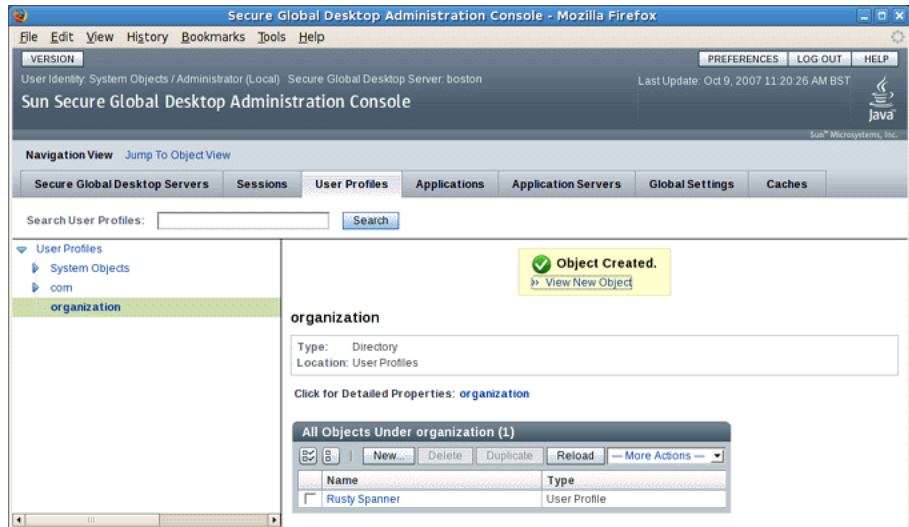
Secure Global Desktop Administration Console - Mozilla Firefox

File Edit View History Bookmarks Tools Help

VERSION

PREFERENCES LOG OUT HELP

User Identity: System Objects / Administrator (Local) Secure Global Desktop Server: boston

Last Update: Oct 9, 2007 11:20:26 AM BST

Sun Secure Global Desktop Administration Console

Java

Sun™ Microsystems, Inc.

Navigation View Jump To Object View

| Secure Global Desktop Servers | Sessions | User Profiles | Applications | Application Servers | Global Settings | Caches |
|---|---|---|---|---|---|---|

Search User Profiles: Search

User Profiles
System Objects
com
organization

Object Created.
» View New Object

organization

Type: Directory
Location: User Profiles

Click for Detailed Properties: organization

All Objects Under organization (1)

New... Delete Duplicate Reload — More Actions —

| | Name | Type |
|---|---|---|
| | Rusty Spanner | User Profile |